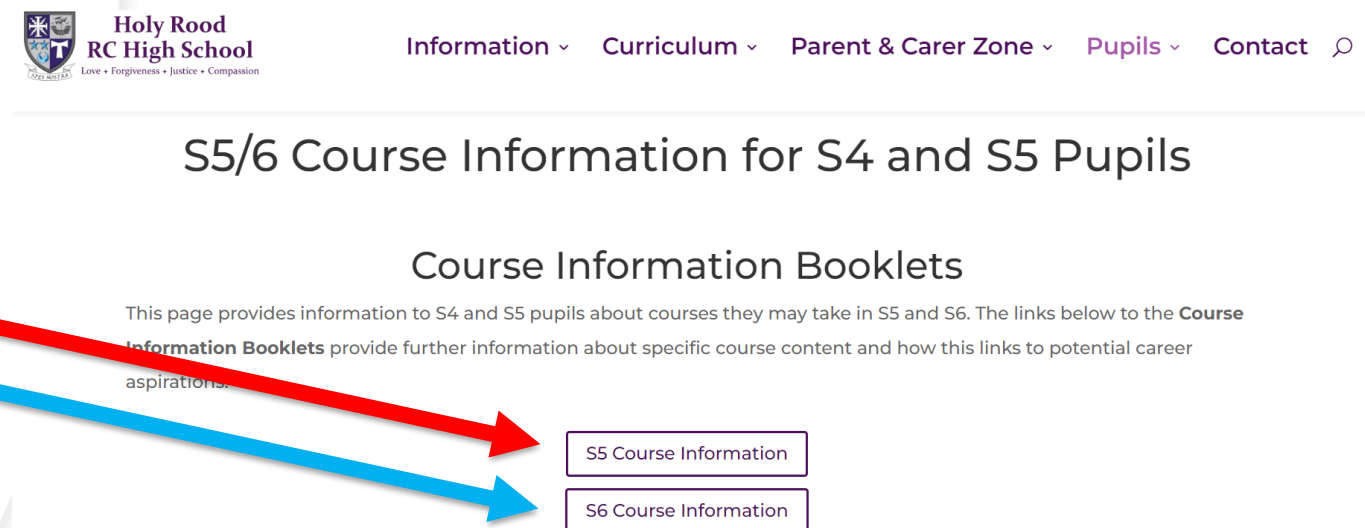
Holy Rood
RC High School
Love + Forgiveness + Justice + Compassion

Information ˅ Curriculum ˅ Parent & Carer Zone ˅ Pupils ˅ Contact

S5/6 Course Information for S4 and S5 Pupils

Course Information Booklets

This page provides information to S4 and S5 pupils about courses they may take in S5 and S6. The links below to the **Course Information Booklets** provide further information about specific course content and how this links to potential career aspirations.

S5 Course Information

S6 Course Information